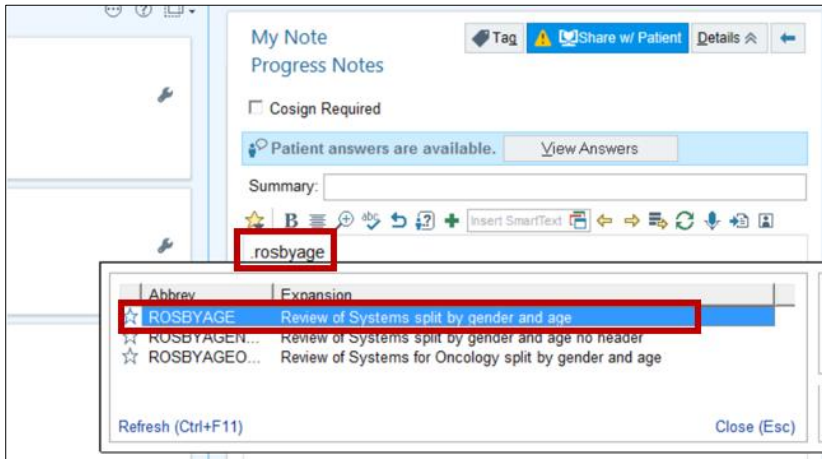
My Note
Progress Notes

Tag | Share w/ Patient | Details

Cosign Required

Patient answers are available. View Answers

Summary:

Insert SmartText

.rosbyage

| Abbrev | Expansion |
|---|---|
| ROSBYAGE | Review of Systems split by gender and age |
| ROSBYAGEN... | Review of Systems split by gender and age no header |
| ROSBYAGEO... | Review of Systems for Oncology split by gender and age |

Refresh (Ctrl+F11)

Close (Esc)